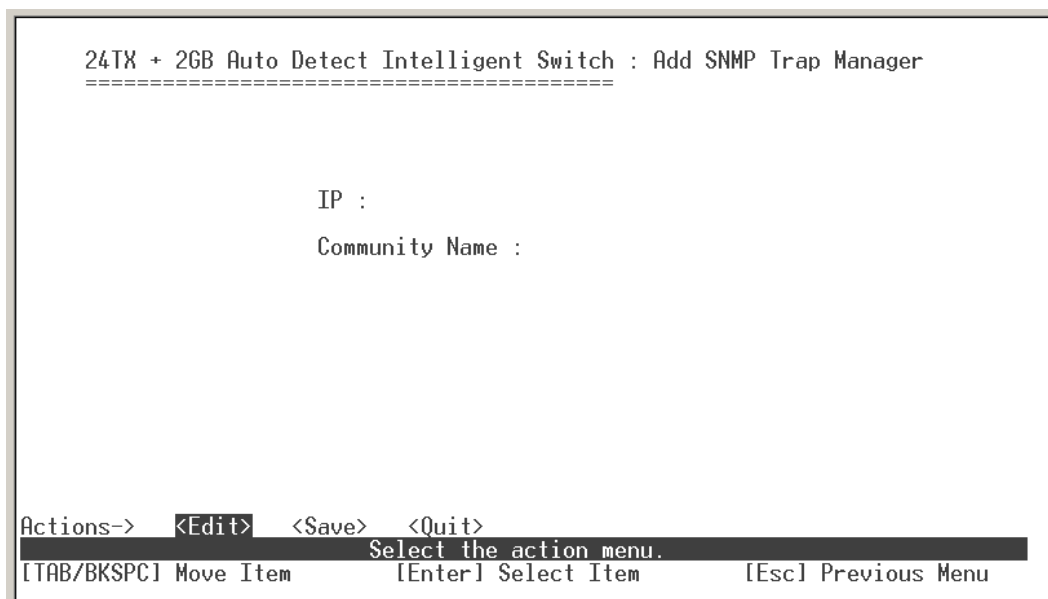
24TX + 2GB Auto Detect Intelligent Switch : Add SNMP Trap Manager
========================================

IP :

Community Name :

Actions-> <Edit> <Save> <Quit>
Select the action menu.
[TAB/BKSPC] Move Item [Enter] Select Item [Esc] Previous Menu